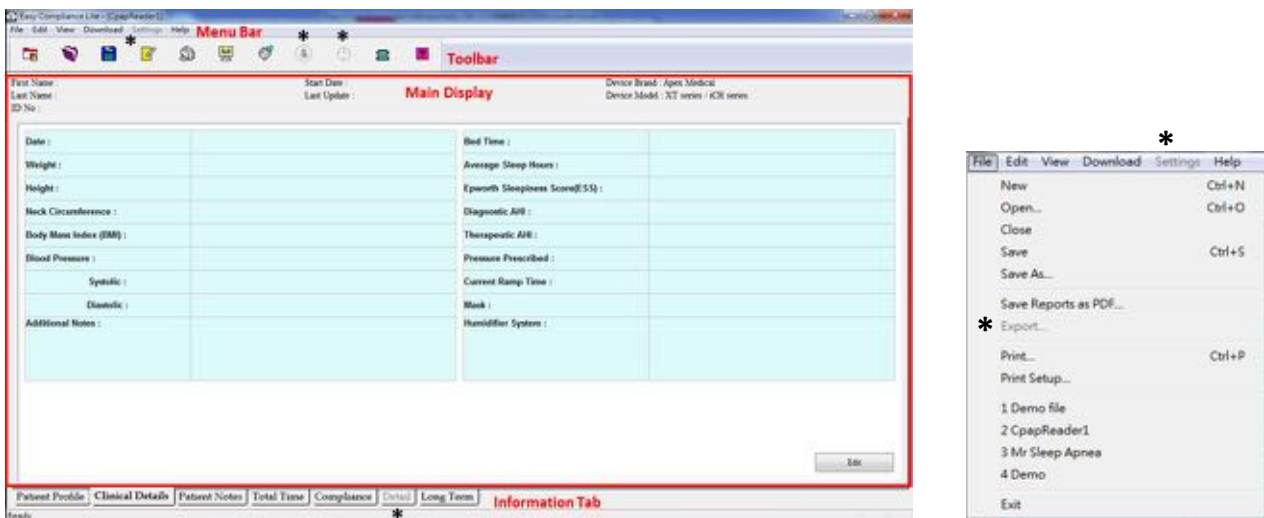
Easy Compliance Lite - [CpapReader1]

File Edit View Download Settings Help Menu Bar

\* \* \*

Toolbar

First Name :
Last Name :
ID No :

Start Date :
Last Update :

Main Display

Device Brand : Apex Medical
Device Model : XT series / iCH series

| Date : | | Bed Time : | |
|---|---|---|---|
| Weight : | | Average Sleep Hours : | |
| Height : | | Epworth Sleepiness Score(ESS) : | |
| Neck Circumference : | | Diagnostic AHI : | |
| Body Mass Index (BMI) : | | Therapeutic AHI : | |
| Blood Pressure : | | Pressure Prescribed : | |
| Systolic : | | Current Ramp Time : | |
| Diastolic : | | Mask : | |
| Additional Notes : | | Humidifier System : | |

Edit

Patient Profile | Clinical Details | Patient Notes | Total Time | Compliance | Detail | Long Term

Information Tab

\*

Ready

\*

File Edit View Download Settings Help

New Ctrl+N
Open... Ctrl+O
Close
Save Ctrl+S
Save As...

Save Reports as PDF...
\* Export...

Print... Ctrl+P
Print Setup...

1 Demo file
2 CpapReader1
3 Mr Sleep Apnea
4 Demo

Exit